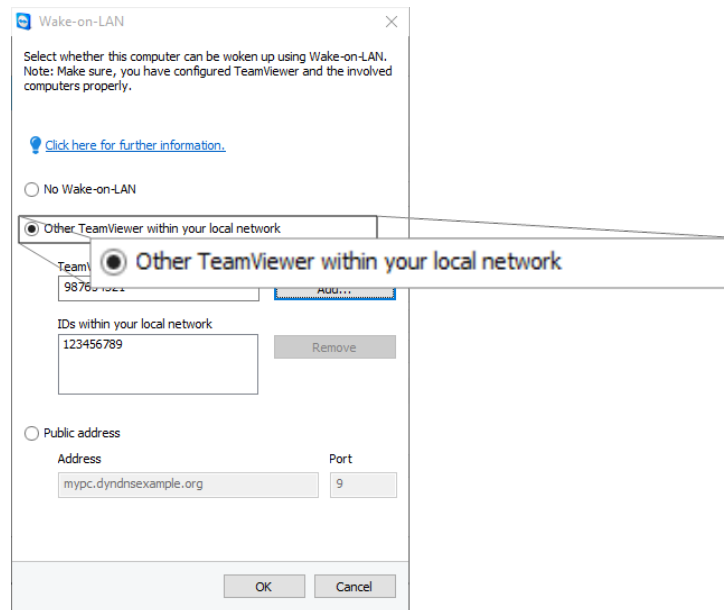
Wake-on-LAN

Select whether this computer can be woken up using Wake-on-LAN. Note: Make sure, you have configured TeamViewer and the involved computers properly.

Click here for further information.

No Wake-on-LAN

Other TeamViewer within your local network

Other TeamViewer within your local network

TeamV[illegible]

98765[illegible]

Add...

IDs within your local network

123456789

Remove

Public address

Address

Port

mypc.dyndnsexample.org

9

OK

Cancel